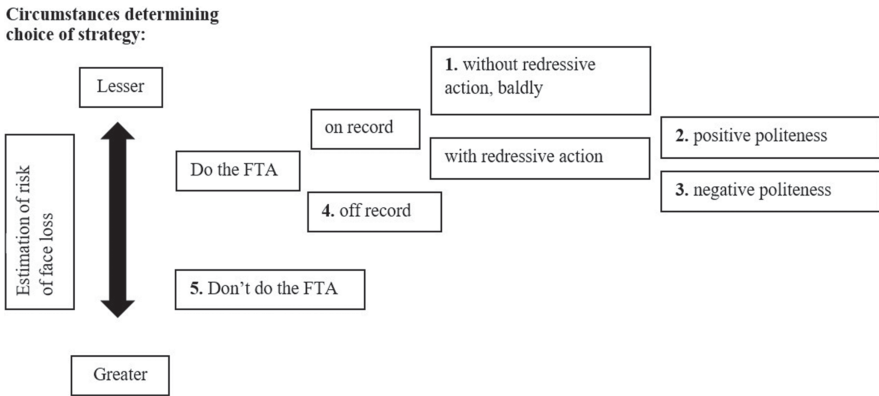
Circumstances determining choice of strategy:

Lesser

Estimation of risk of face loss

Greater

Do the FTA

on record

1. without redressive action, baldly

with redressive action

2. positive politeness

3. negative politeness

4. off record

5. Don't do the FTA